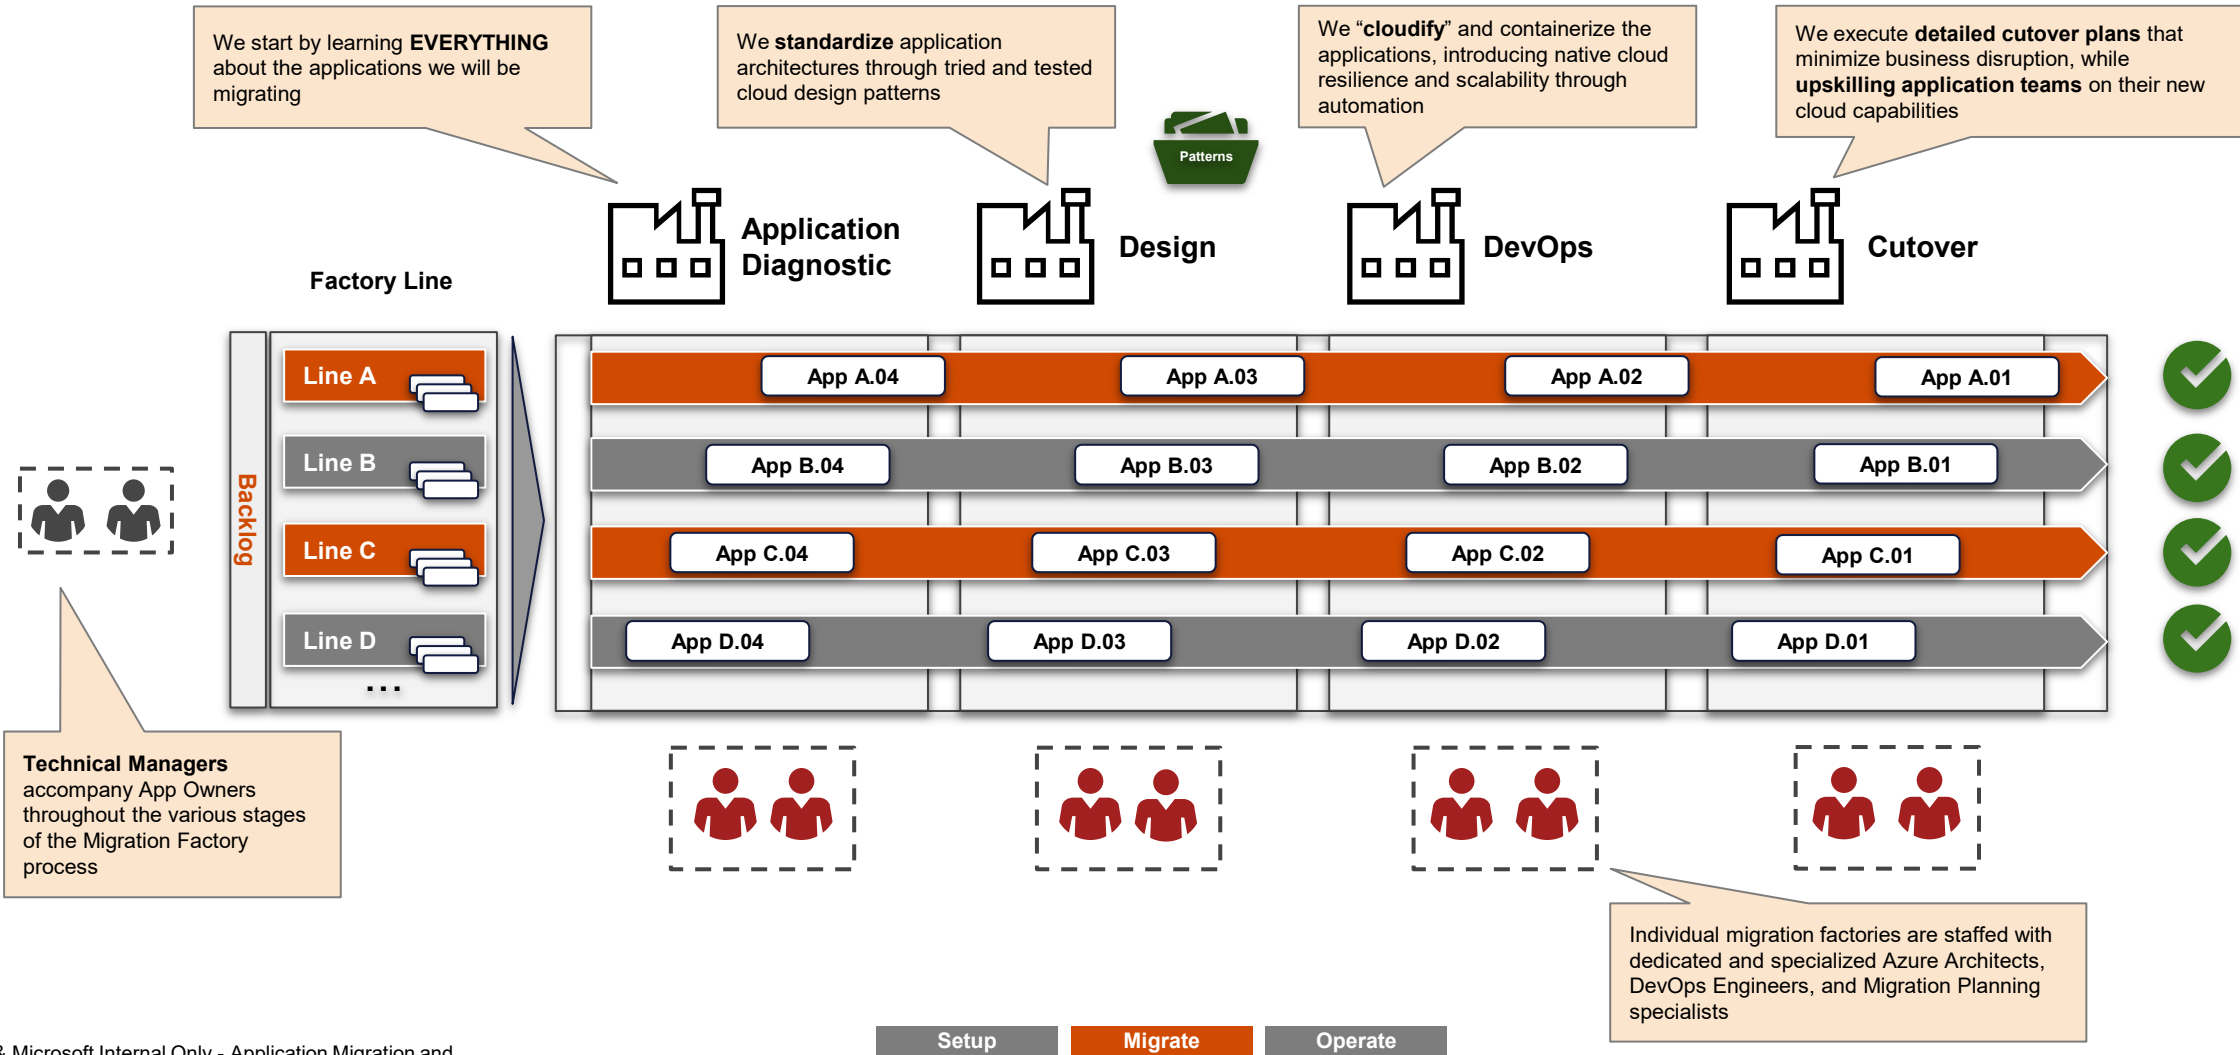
We start by learning **EVERYTHING** about the applications we will be migrating

We **standardize** application architectures through tried and tested cloud design patterns

Patterns

We "**cloudify**" and containerize the applications, introducing native cloud resilience and scalability through automation

We execute **detailed cutover plans** that minimize business disruption, while **upskilling application teams** on their new cloud capabilities

Application Diagnostic

Design

DevOps

Cutover

Factory Line

Backlog

Line A

Line B

Line C

Line D

...

App A.04 App A.03 App A.02 App A.01

App B.04 App B.03 App B.02 App B.01

App C.04 App C.03 App C.02 App C.01

App D.04 App D.03 App D.02 App D.01

**Technical Managers** accompany App Owners throughout the various stages of the Migration Factory process

Individual migration factories are staffed with dedicated and specialized Azure Architects, DevOps Engineers, and Migration Planning specialists

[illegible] Microsoft Internal Only - Application Migration and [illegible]

Setup Migrate Operate